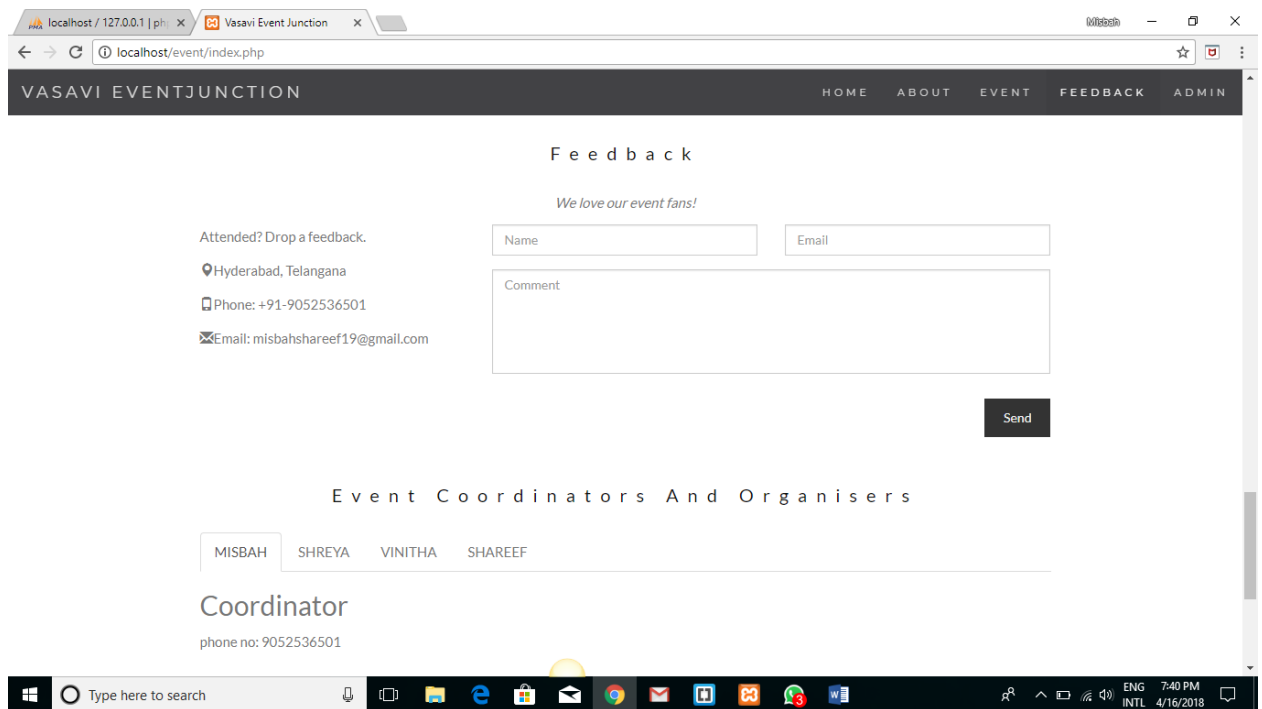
localhost / 127.0.0.1 | ph ×
Vasavi Event Junction ×

Misbah

localhost/event/index.php

VASAVI EVENTJUNCTION

HOME ABOUT EVENT FEEDBACK ADMIN

Feedback

We love our event fans!

Attended? Drop a feedback.

Hyderabad, Telangana

Phone: +91-9052536501

Email: misbahshareef19@gmail.com

Name

Email

Comment

Send

Event Coordinators And Organisers

MISBAH SHREYA VINITHA SHAREEF

Coordinator

phone no: 9052536501

Type here to search

3

ENG INTL 7:40 PM 4/16/2018